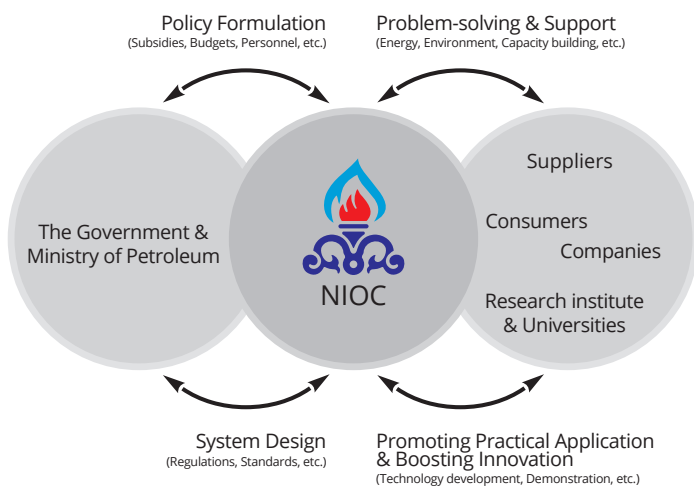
Policy Formulation
(Subsidies, Budgets, Personnel, etc.)

Problem-solving & Support
(Energy, Environment, Capacity building, etc.)

The Government & Ministry of Petroleum

NIOC

Suppliers

Consumers

Companies

Research institute & Universities

System Design
(Regulations, Standards, etc.)

Promoting Practical Application & Boosting Innovation
(Technology development, Demonstration, etc.)